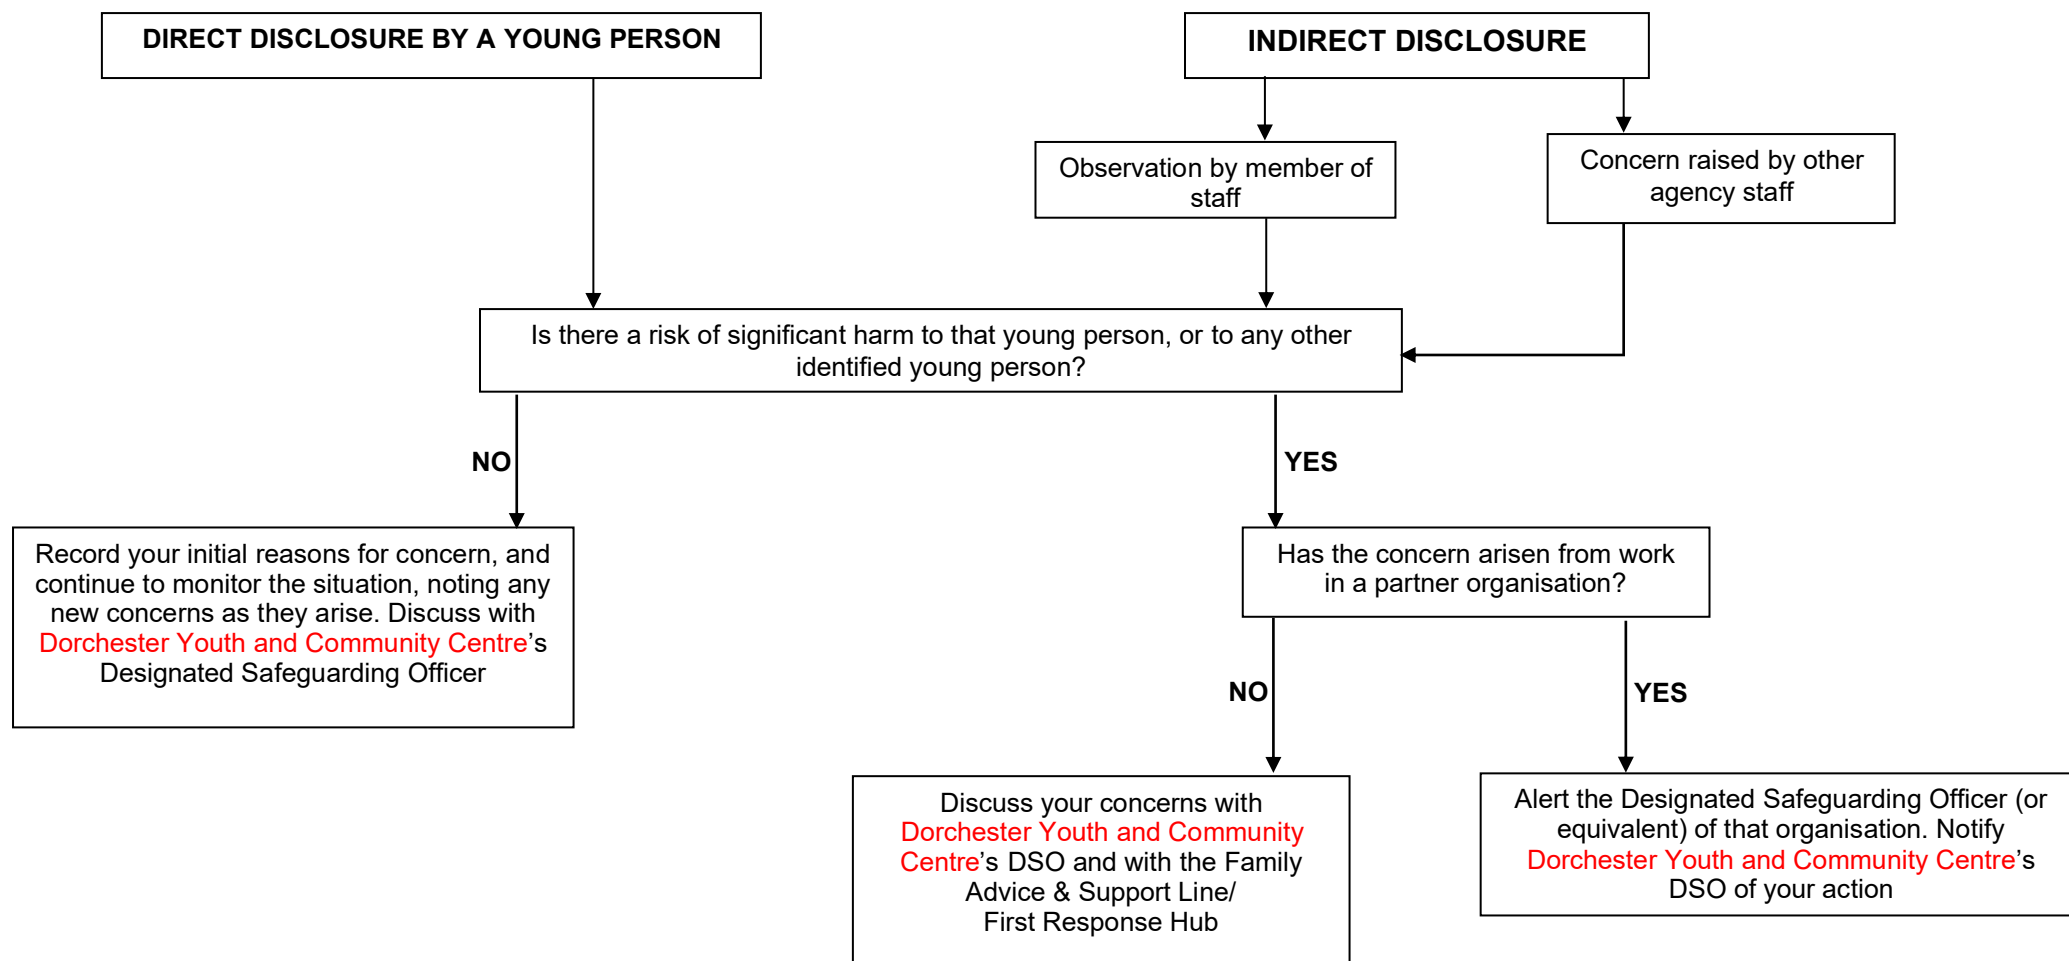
DIRECT DISCLOSURE BY A YOUNG PERSON

INDIRECT DISCLOSURE

Observation by member of staff

Concern raised by other agency staff

Is there a risk of significant harm to that young person, or to any other identified young person?

NO

YES

Record your initial reasons for concern, and continue to monitor the situation, noting any new concerns as they arise. Discuss with Dorchester Youth and Community Centre's Designated Safeguarding Officer

Has the concern arisen from work in a partner organisation?

NO

YES

Discuss your concerns with Dorchester Youth and Community Centre's DSO and with the Family Advice & Support Line/ First Response Hub

Alert the Designated Safeguarding Officer (or equivalent) of that organisation. Notify Dorchester Youth and Community Centre's DSO of your action